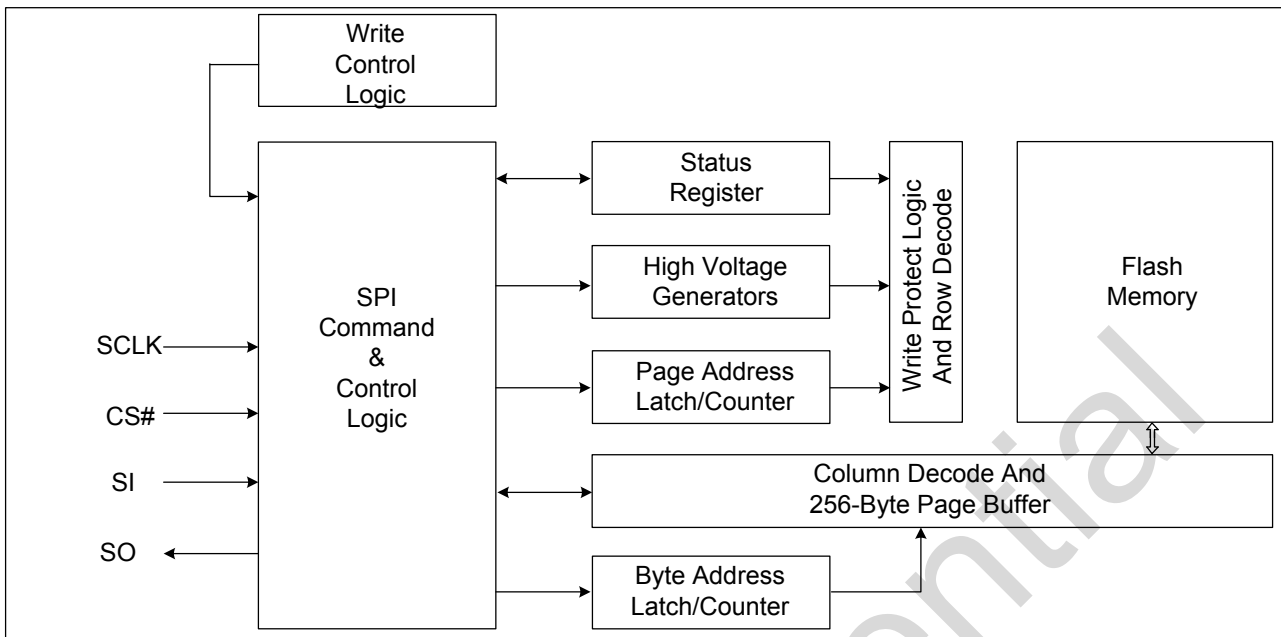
Write Control Logic

SPI Command & Control Logic

SCLK

CS#

SI

SO

Status Register

High Voltage Generators

Page Address Latch/Counter

Write Protect Logic And Row Decode

Flash Memory

Column Decode And 256-Byte Page Buffer

Byte Address Latch/Counter

ntial